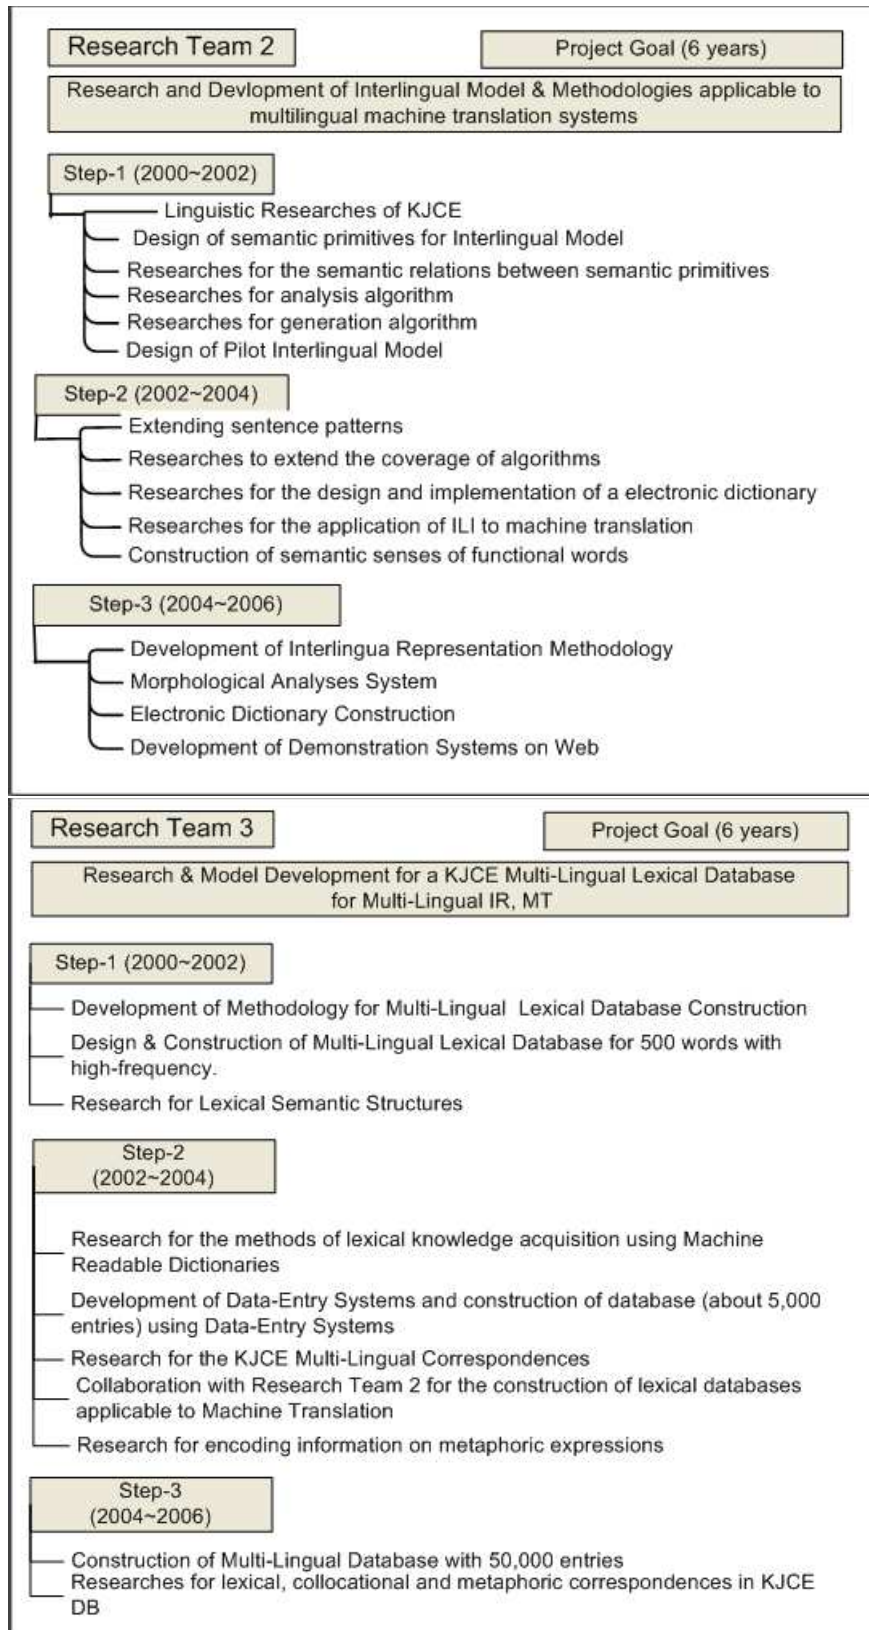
Research Team 2

Project Goal (6 years)

Research and Devlopment of Interlingual Model & Methodologies applicable to multilingual machine translation systems

Step-1 (2000~2002)

Linguistic Researches of KJCE
Design of semantic primitives for Interlingual Model
Researches for the semantic relations between semantic primitives
Researches for analysis algorithm
Researches for generation algorithm
Design of Pilot Interlingual Model

Step-2 (2002~2004)

Extending sentence patterns
Researches to extend the coverage of algorithms
Researches for the design and implementation of a electronic dictionary
Researches for the application of ILI to machine translation
Construction of semantic senses of functional words

Step-3 (2004~2006)

Development of Interlingua Representation Methodology
Morphological Analyses System
Electronic Dictionary Construction
Development of Demonstration Systems on Web

Research Team 3

Project Goal (6 years)

Research & Model Development for a KJCE Multi-Lingual Lexical Database for Multi-Lingual IR, MT

Step-1 (2000~2002)

Development of Methodology for Multi-Lingual Lexical Database Construction
Design & Construction of Multi-Lingual Lexical Database for 500 words with high-frequency.
Research for Lexical Semantic Structures

Step-2 (2002~2004)

Research for the methods of lexical knowledge acquisition using Machine Readable Dictionaries
Development of Data-Entry Systems and construction of database (about 5,000 entries) using Data-Entry Systems
Research for the KJCE Multi-Lingual Correspondences
Collaboration with Research Team 2 for the construction of lexical databases applicable to Machine Translation
Research for encoding information on metaphoric expressions

Step-3 (2004~2006)

Construction of Multi-Lingual Database with 50,000 entries
Researches for lexical, collocational and metaphoric correspondences in KJCE DB